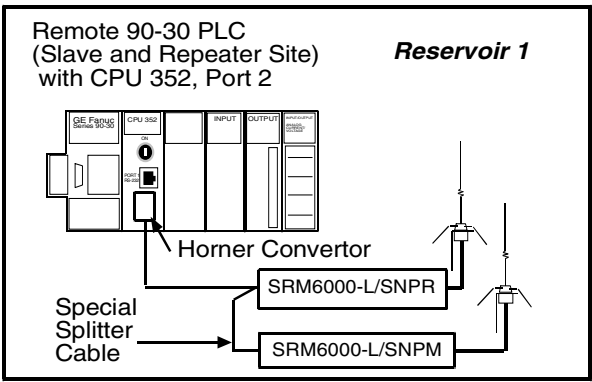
Remote 90-30 PLC
(Slave and Repeater Site)
with CPU 352, Port 2

Reservoir 1

GE Fanuc Series 90-30

CPU 352

ON

PORT 1 RS-232

INPUT

OUTPUT

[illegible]

Horner Convertor

SRM6000-L/SNPR

Special Splitter Cable

SRM6000-L/SNPM